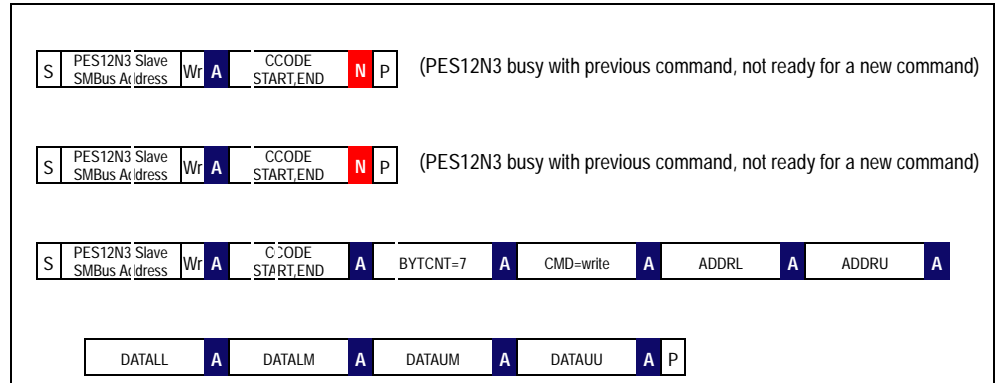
S PES12N3 Slave SMBus Address Wr A CCODE START,END N P (PES12N3 busy with previous command, not ready for a new command)

S PES12N3 Slave SMBus Address Wr A CCODE START,END N P (PES12N3 busy with previous command, not ready for a new command)

S PES12N3 Slave SMBus Address Wr A CCODE START,END A BYTCNT=7 A CMD=write A ADDRL A ADDRU A

DATALL A DATALM A DATAUM A DATAUU A P